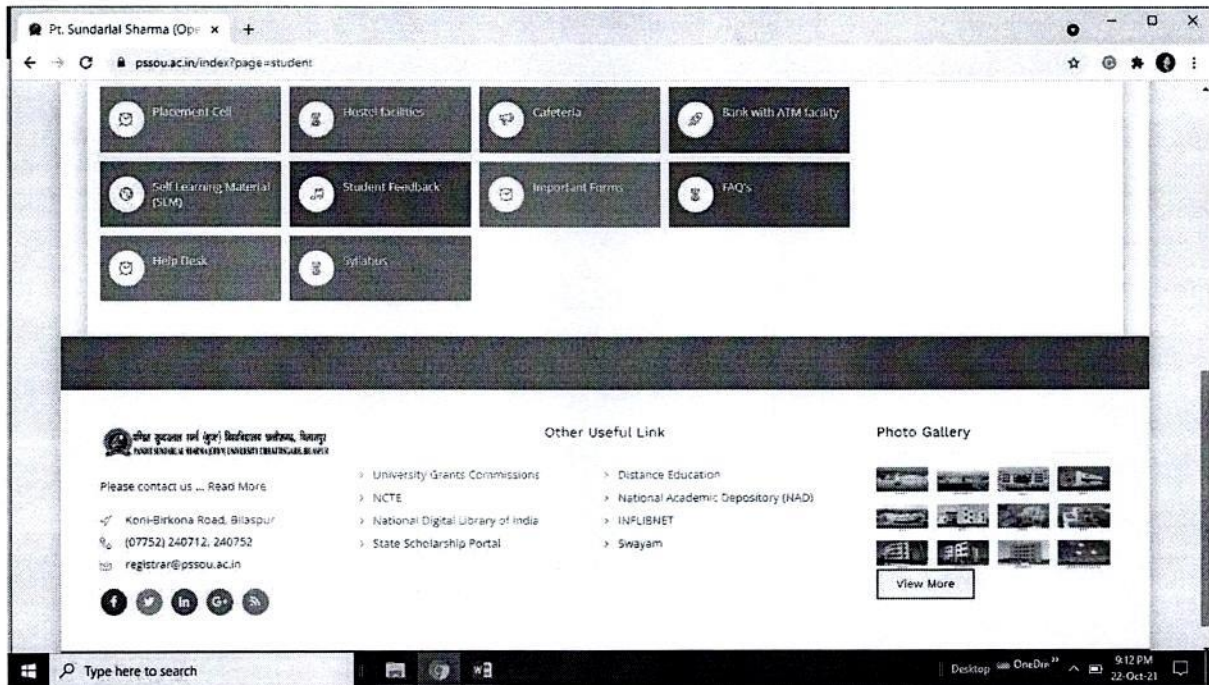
Pt. Sundarlal Sharma (Ope ×

pssou.ac.in/index?page=student

Placement Cell

Hostel facilities

Cafeteria

Bank with ATM facility

Self Learning Material (SLM)

Student Feedback

Important Forms

FAQ's

Help Desk

Syllabus

पंडित सुन्दरलाल शर्मा (मुक्त) विश्वविद्यालय छत्तीसगढ़, बिलासपुर
PANDIT SUNDARLAL SHARMA (OPEN) UNIVERSITY CHHATTISGARH, BILASPUR

Please contact us ... Read More

Koni-Birkona Road, Bilaspur

(07752) 240712, 240752

registrar@pssou.ac.in

Other Useful Link

University Grants Commissions

NCTE

National Digital Library of India

State Scholarship Portal

Distance Education

National Academic Depository (NAD)

INFLIBNET

Swayam

Photo Gallery

View More

Type here to search

Desktop OneDri

9:12 PM
22-Oct-21